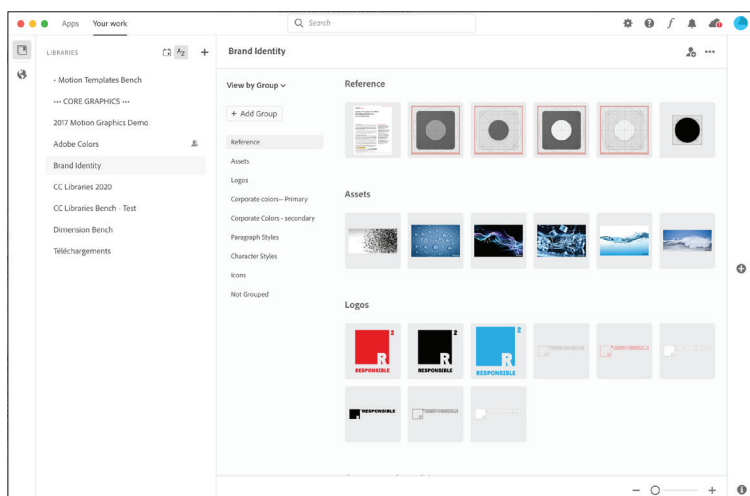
Apps Your work
Search

LIBRARIES

• Motion Templates Bench
••• CORE GRAPHICS •••
2017 Motion Graphics Demo
Adobe Colors
Brand Identity
CC Libraries 2020
CC Libraries Bench - Test
Dimension Bench
Téléchargements

Brand Identity

View by Group
+ Add Group
Reference
Assets
Logos
Corporate colors-- Primary
Corporate Colors - secondary
Paragraph Styles
Character Styles
Icons
Not Grouped

Reference

Assets

Logos

R 2 RESPONSIBLE
R 2 RESPONSIBLE
R 2 RESPONSIBLE
RESPONSIBLE
RESPONSIBLE
RESPONSIBLE
RESPONSIBLE
RESPONSIBLE
RESPONSIBLE